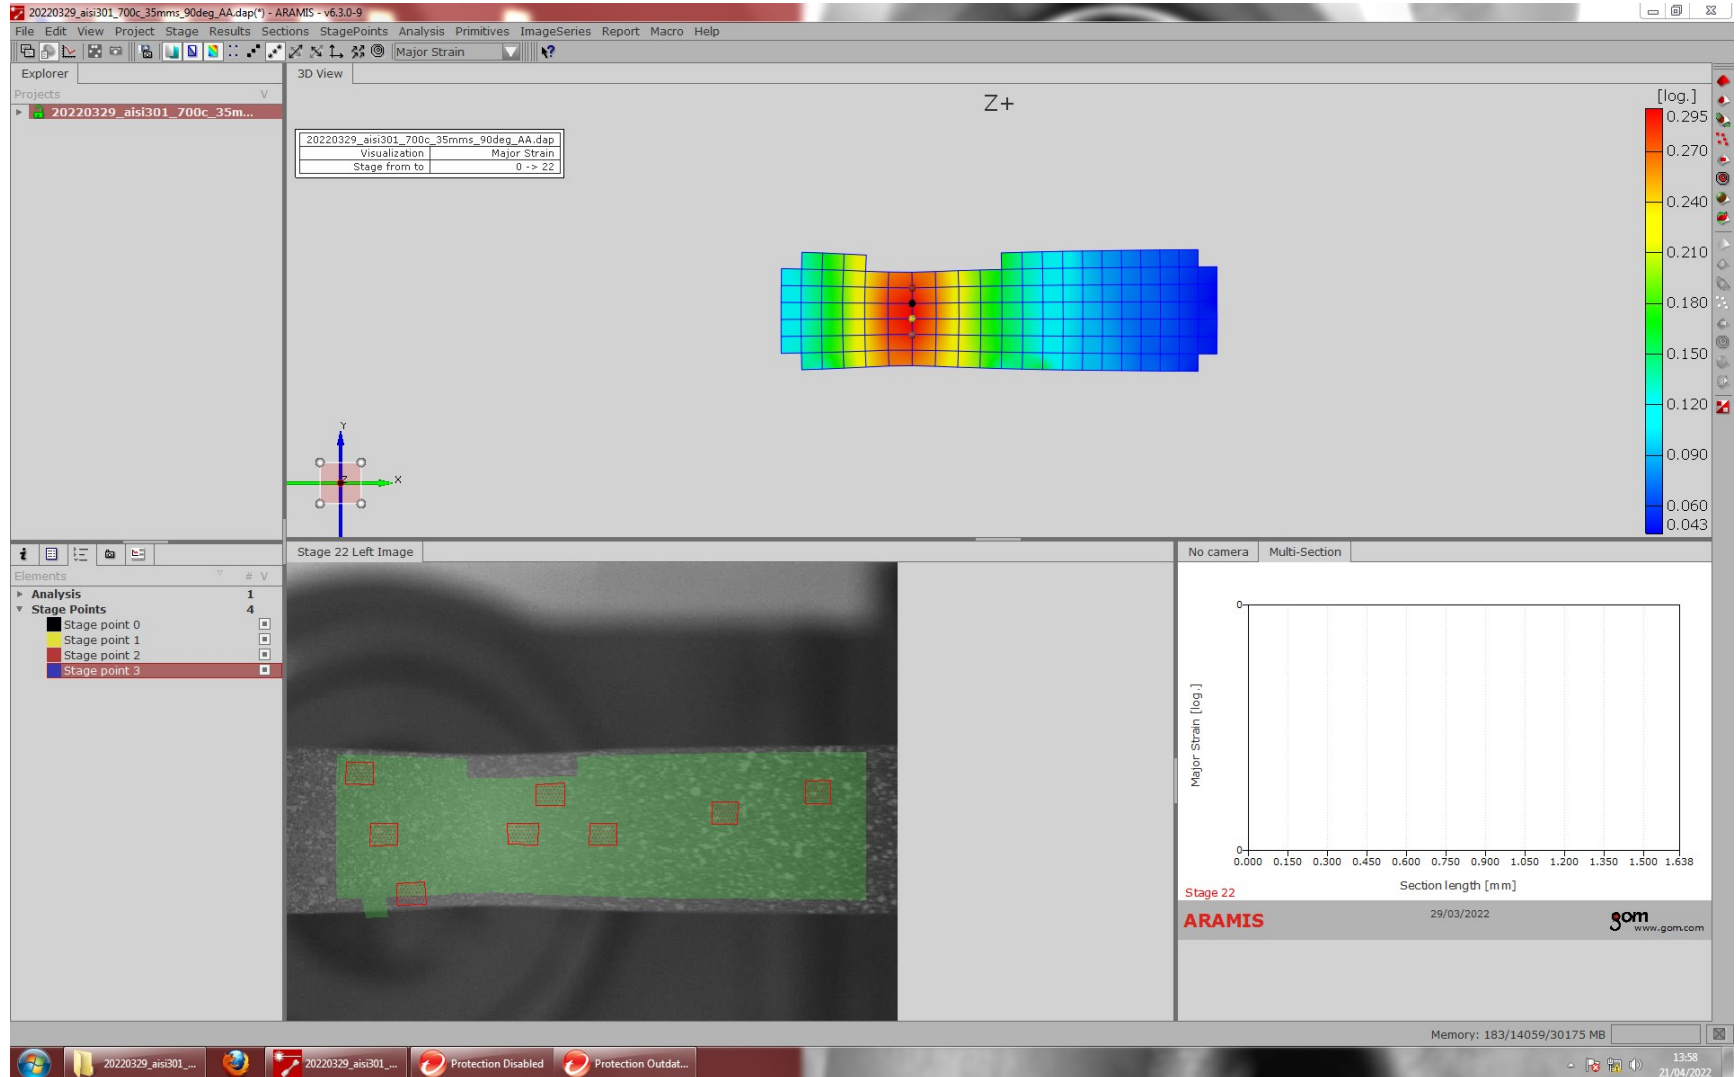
20220329_aisi301_700c_35mms_90deg_AA.dap(*) - ARAMIS - v6.3.0-9

File Edit View Project Stage Results Sections StagePoints Analysis Primitives ImageSeries Report Macro Help

Major Strain

Explorer

Projects

20220329_aisi301_700c_35m...

3D View

Z+

| 20220329_aisi301_700c_35mms_90deg_AA.dap | |
|---|---|
| Visualization | Major Strain |
| Stage from to | 0 -> 22 |

[log.]
0.295
0.270
0.240
0.210
0.180
0.150
0.120
0.090
0.060
0.043

Y
X

Elements # V

Analysis 1
Stage Points 4
Stage point 0
Stage point 1
Stage point 2
Stage point 3

Stage 22 Left Image

No camera
Multi-Section

Major Strain [log.]

0
0

0.000 0.150 0.300 0.450 0.600 0.750 0.900 1.050 1.200 1.350 1.500 1.638

Section length [mm]

Stage 22

ARAMIS

29/03/2022

gom www.gom.com

Memory: 183/14059/30175 MB

20220329_aisi301_...
20220329_aisi301_...
Protection Disabled
Protection Outdat...

13:58
21/04/2022